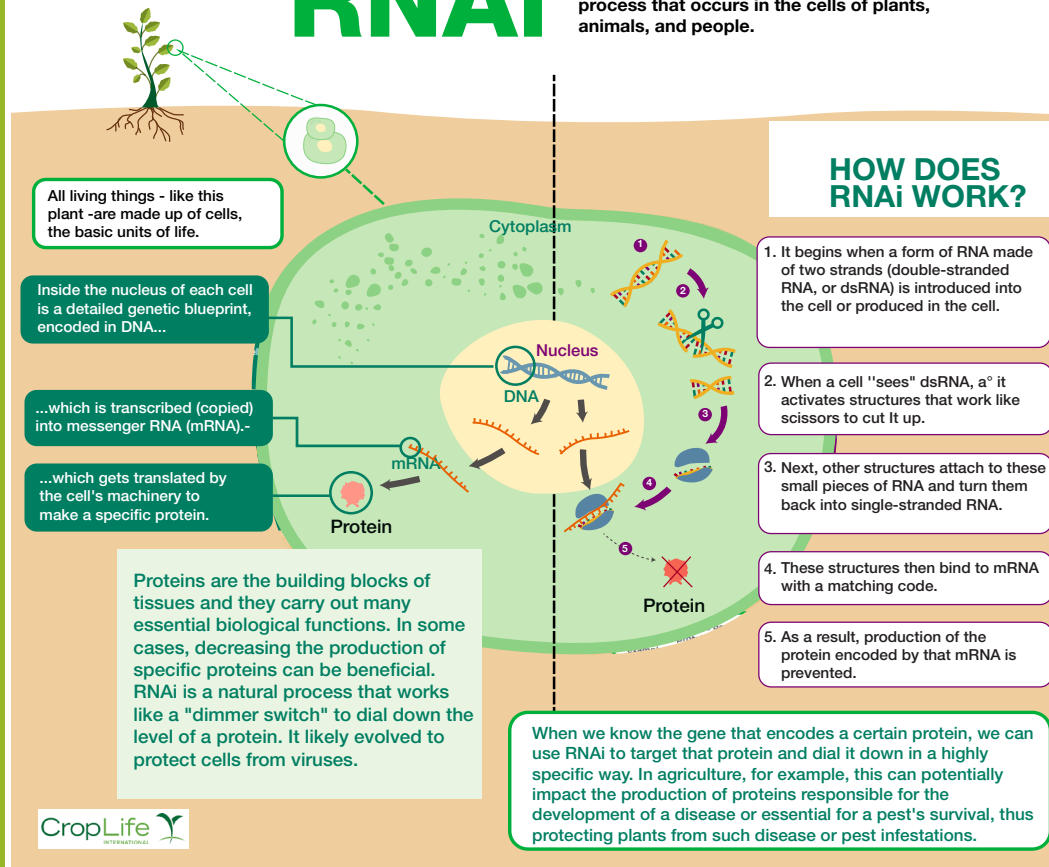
RNAi

process that occurs in the cells of plants, animals, and people.

HOW DOES RNAi WORK?

All living things - like this plant -are made up of cells, the basic units of life.

Inside the nucleus of each cell is a detailed genetic blueprint, encoded in DNA...

...which is transcribed (copied) into messenger RNA (mRNA).-

...which gets translated by the cell's machinery to make a specific protein.

Cytoplasm

Nucleus

DNA

mRNA

Protein

1

2

3

4

5

Protein

1. It begins when a form of RNA made of two strands (double-stranded RNA, or dsRNA) is introduced into the cell or produced in the cell.

2. When a cell ''sees'' dsRNA, a° it activates structures that work like scissors to cut It up.

3. Next, other structures attach to these small pieces of RNA and turn them back into single-stranded RNA.

4. These structures then bind to mRNA with a matching code.

5. As a result, production of the protein encoded by that mRNA is prevented.

Proteins are the building blocks of tissues and they carry out many essential biological functions. In some cases, decreasing the production of specific proteins can be beneficial. RNAi is a natural process that works like a "dimmer switch" to dial down the level of a protein. It likely evolved to protect cells from viruses.

When we know the gene that encodes a certain protein, we can use RNAi to target that protein and dial it down in a highly specific way. In agriculture, for example, this can potentially impact the production of proteins responsible for the development of a disease or essential for a pest's survival, thus protecting plants from such disease or pest infestations.

CropLife INTERNATIONAL